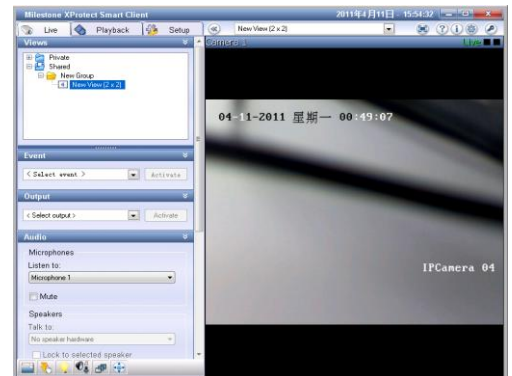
Milestone XProtect Smart Client

2011年4月11日 - 15:54:32

Live

Playback

Setup

New View (2 x 2)

Views

Private

Shared

New Group

New View (2 x 2)

Camera 1

Live

04-11-2011 星期一 00:49:07

IPCamera 04

Event

< Select event >

Activate

Output

< Select output >

Activate

Audio

Microphones

Listen to:

Microphone 1

Mute

Speakers

Talk to:

No speaker hardware

Lock to selected speaker